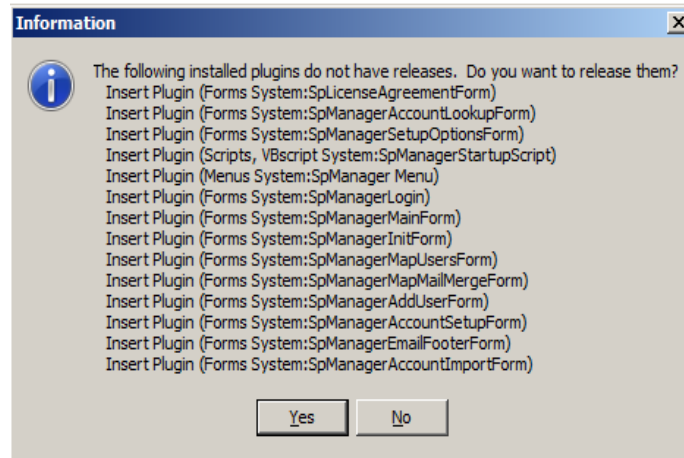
Information

The following installed plugins do not have releases. Do you want to release them?
Insert Plugin (Forms System:SpLicenseAgreementForm)
Insert Plugin (Forms System:SpManagerAccountLookupForm)
Insert Plugin (Forms System:SpManagerSetupOptionsForm)
Insert Plugin (Scripts, VBscript System:SpManagerStartupScript)
Insert Plugin (Menus System:SpManager Menu)
Insert Plugin (Forms System:SpManagerLogin)
Insert Plugin (Forms System:SpManagerMainForm)
Insert Plugin (Forms System:SpManagerInitForm)
Insert Plugin (Forms System:SpManagerMapUsersForm)
Insert Plugin (Forms System:SpManagerMapMailMergeForm)
Insert Plugin (Forms System:SpManagerAddUserForm)
Insert Plugin (Forms System:SpManagerAccountSetupForm)
Insert Plugin (Forms System:SpManagerEmailFooterForm)
Insert Plugin (Forms System:SpManagerAccountImportForm)

Yes No